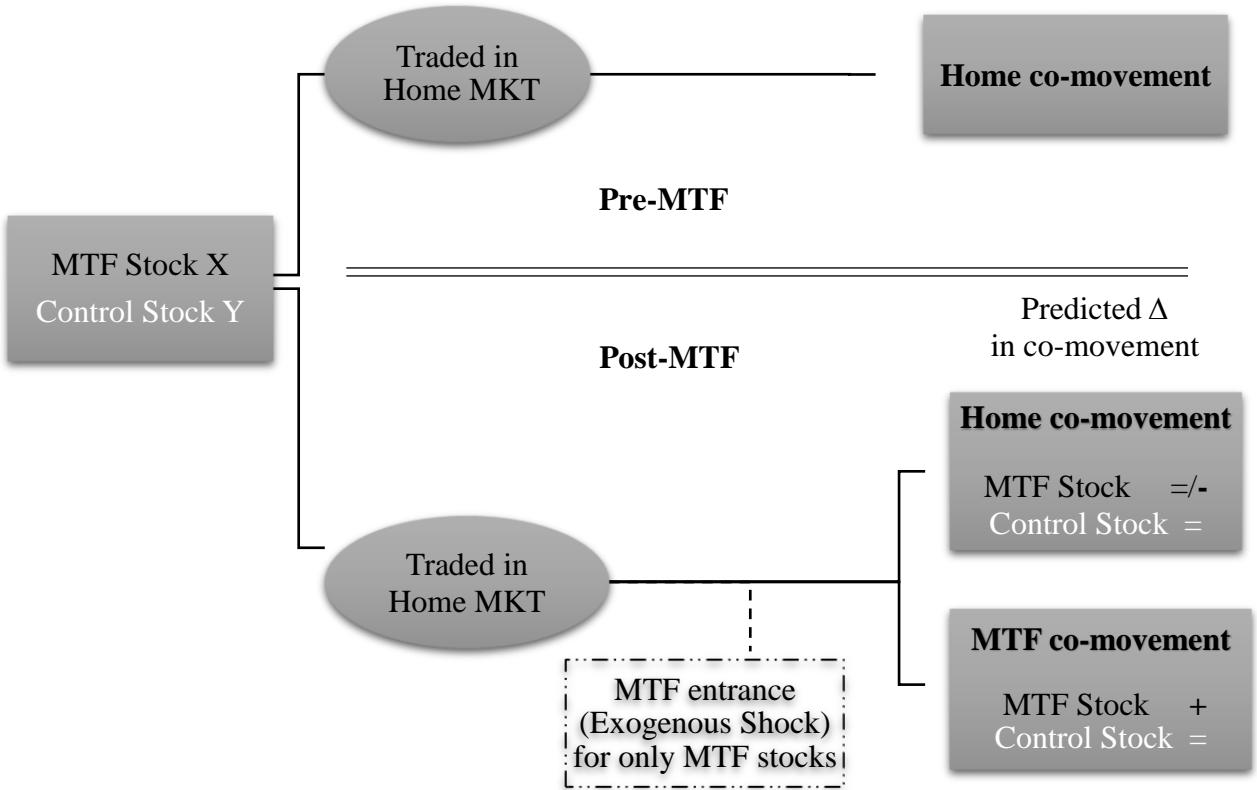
MTF Stock X
Control Stock Y

Traded in Home MKT

Home co-movement

**Pre-MTF**

**Post-MTF**

Predicted Δ in co-movement

**Home co-movement**

MTF Stock =/-
Control Stock =

Traded in Home MKT

**MTF co-movement**

MTF Stock +
Control Stock =

MTF entrance (Exogenous Shock) for only MTF stocks